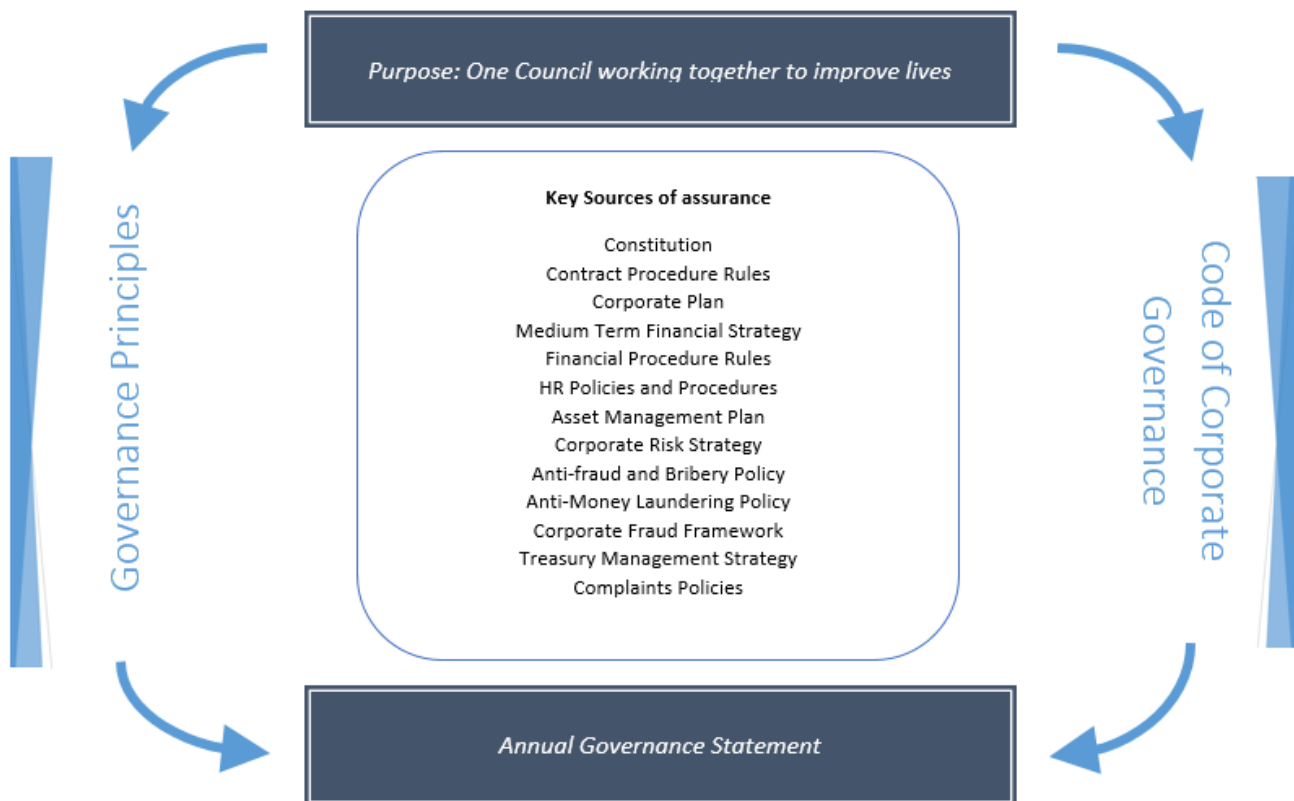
Purpose: One Council working together to improve lives

Governance Principles

Key Sources of assurance

Constitution
Contract Procedure Rules
Corporate Plan
Medium Term Financial Strategy
Financial Procedure Rules
HR Policies and Procedures
Asset Management Plan
Corporate Risk Strategy
Anti-fraud and Bribery Policy
Anti-Money Laundering Policy
Corporate Fraud Framework
Treasury Management Strategy
Complaints Policies

Code of Corporate Governance

Annual Governance Statement